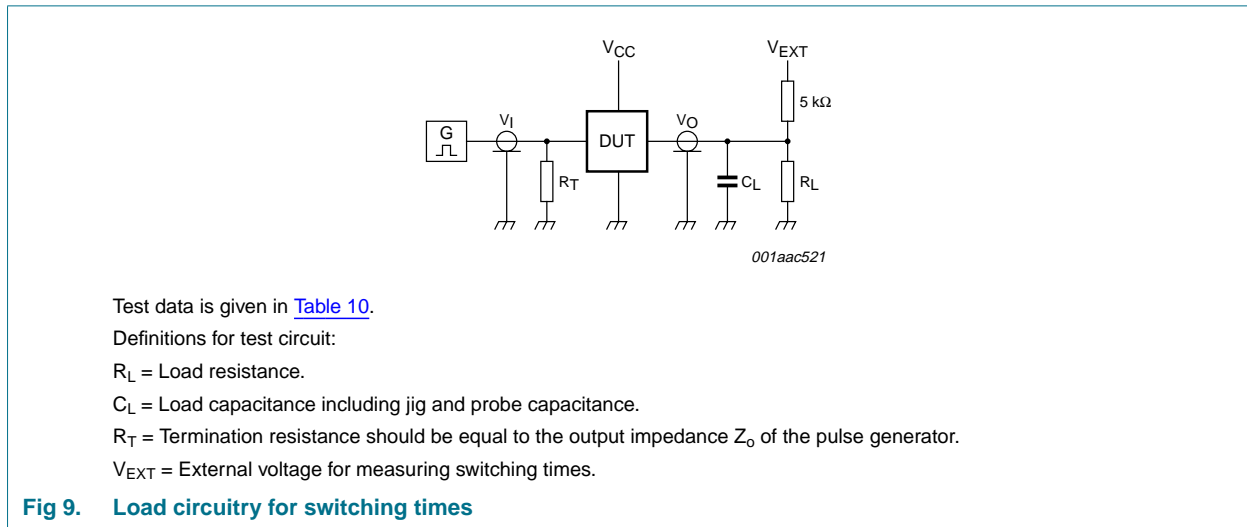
$V_{CC}$

$V_{EXT}$

5 kΩ

G

$V_I$

DUT

$V_O$

$R_T$

$C_L$

$R_L$

001aac521

Test data is given in Table 10.

Definitions for test circuit:

$R_L$ = Load resistance.

$C_L$ = Load capacitance including jig and probe capacitance.

$R_T$ = Termination resistance should be equal to the output impedance $Z_o$ of the pulse generator.

$V_{EXT}$ = External voltage for measuring switching times.

Fig 9. Load circuitry for switching times